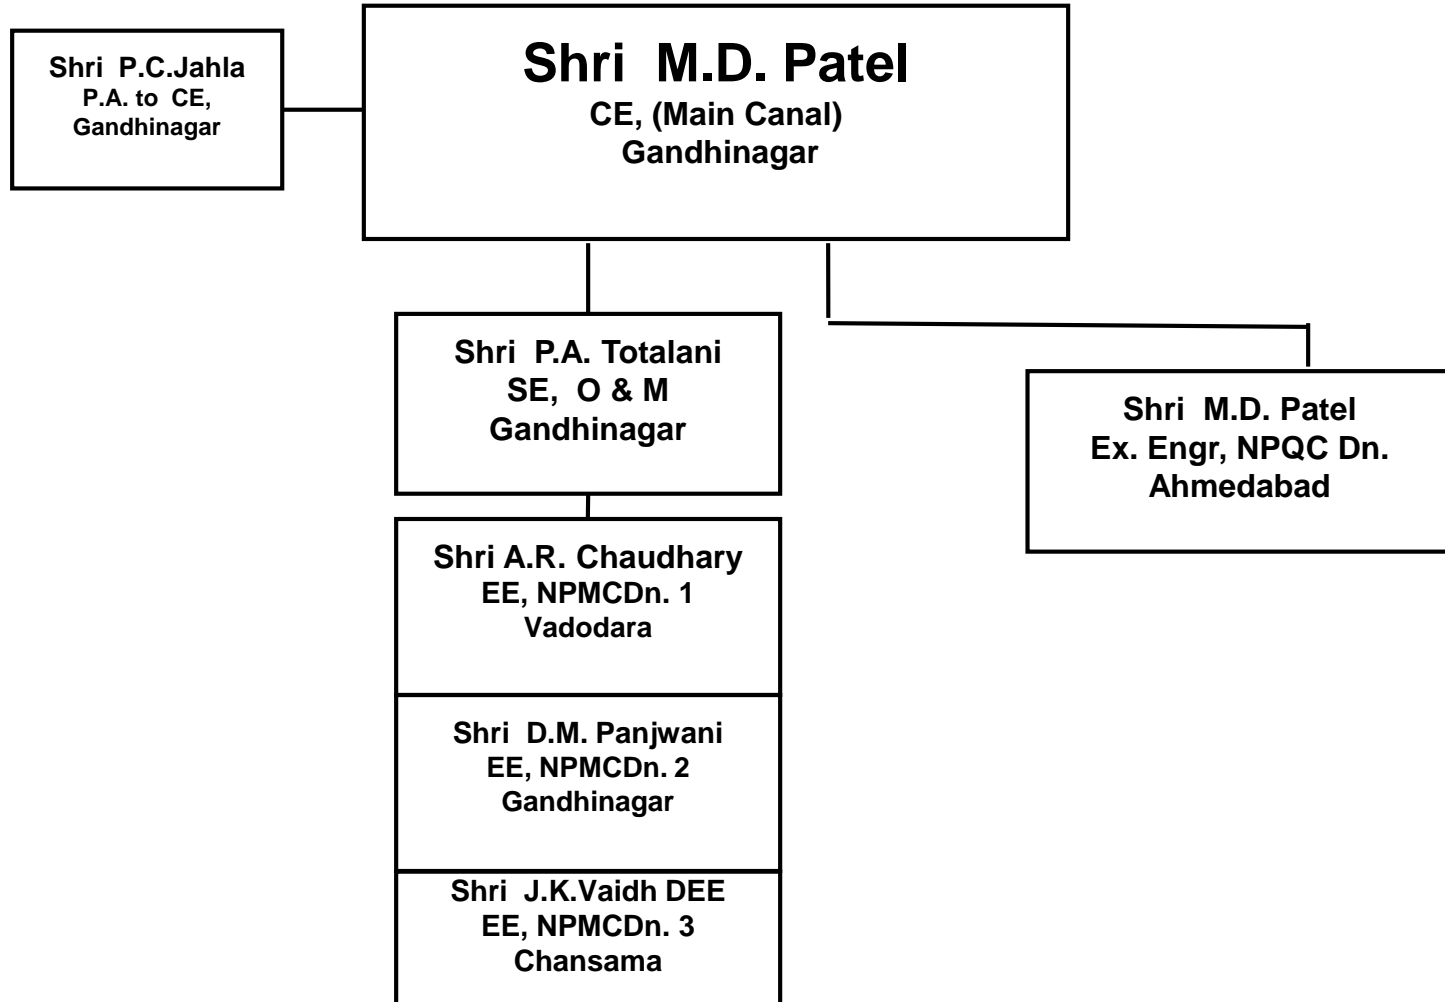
Shri P.C.Jahla
P.A. to CE,
Gandhinagar

Shri M.D. Patel
CE, (Main Canal)
Gandhinagar

Shri P.A. Totalani
SE, O & M
Gandhinagar

Shri M.D. Patel
Ex. Engr, NPQC Dn.
Ahmedabad

Shri A.R. Chaudhary
EE, NPMCDn. 1
Vadodara

Shri D.M. Panjwani
EE, NPMCDn. 2
Gandhinagar

Shri J.K.Vaidh DEE
EE, NPMCDn. 3
Chansama